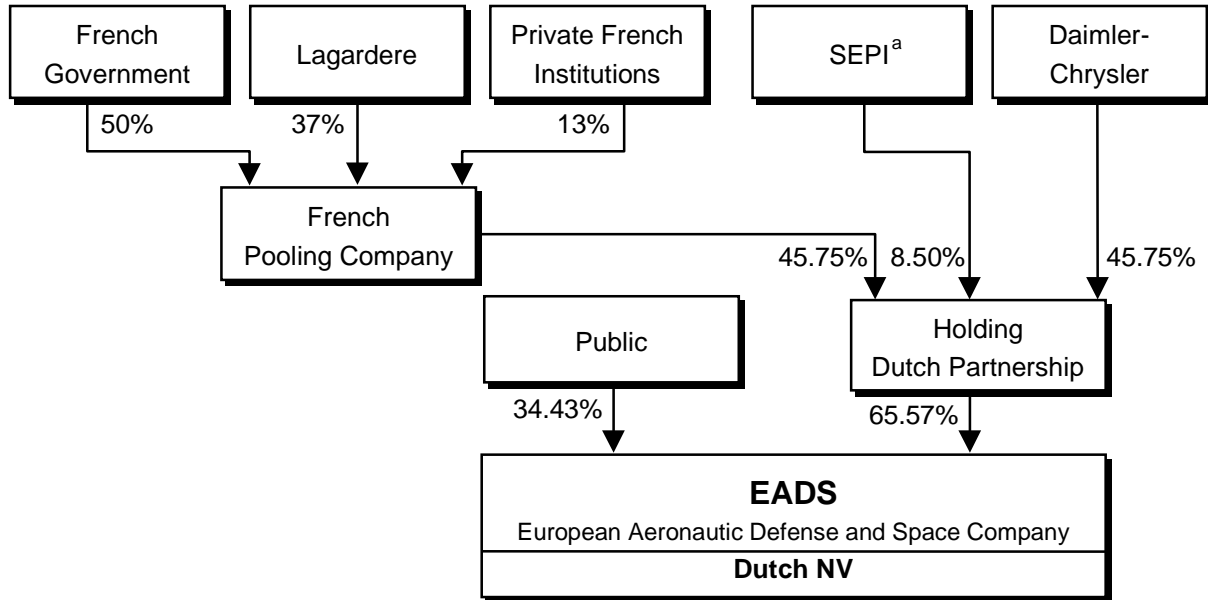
French Government

Lagardere

Private French Institutions

SEPI$^{a}$

Daimler-Chrysler

50%

37%

13%

French Pooling Company

45.75%

8.50%

45.75%

Public

Holding Dutch Partnership

34.43%

65.57%

**EADS**

European Aeronautic Defense and Space Company

**Dutch NV**